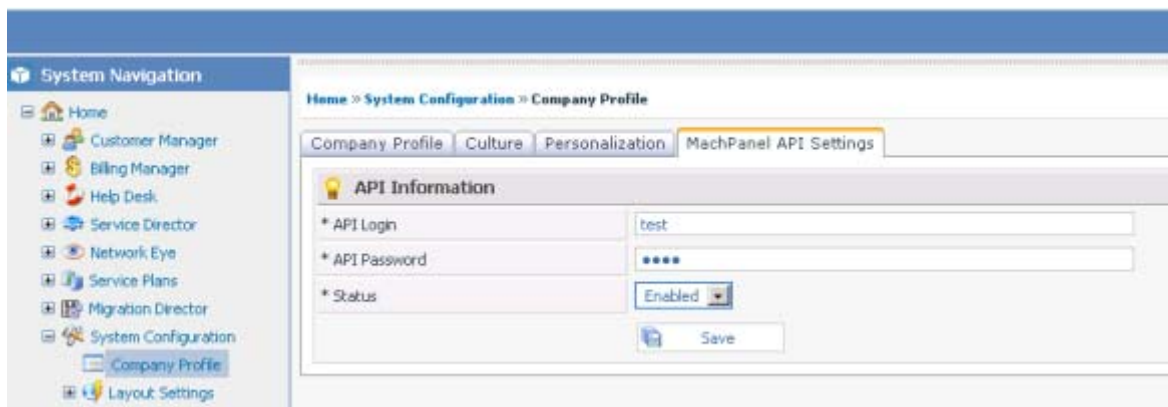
System Navigation

Home
Customer Manager
Billing Manager
Help Desk
Service Director
Network Eye
Service Plans
Migration Director
System Configuration
Company Profile
Layout Settings

Home » System Configuration » Company Profile

Company Profile | Culture | Personalization | MachPanel API Settings

API Information

| * API Login | test |
|---|---|
| * API Password | •••• |
| * Status | Enabled |
| | Save |